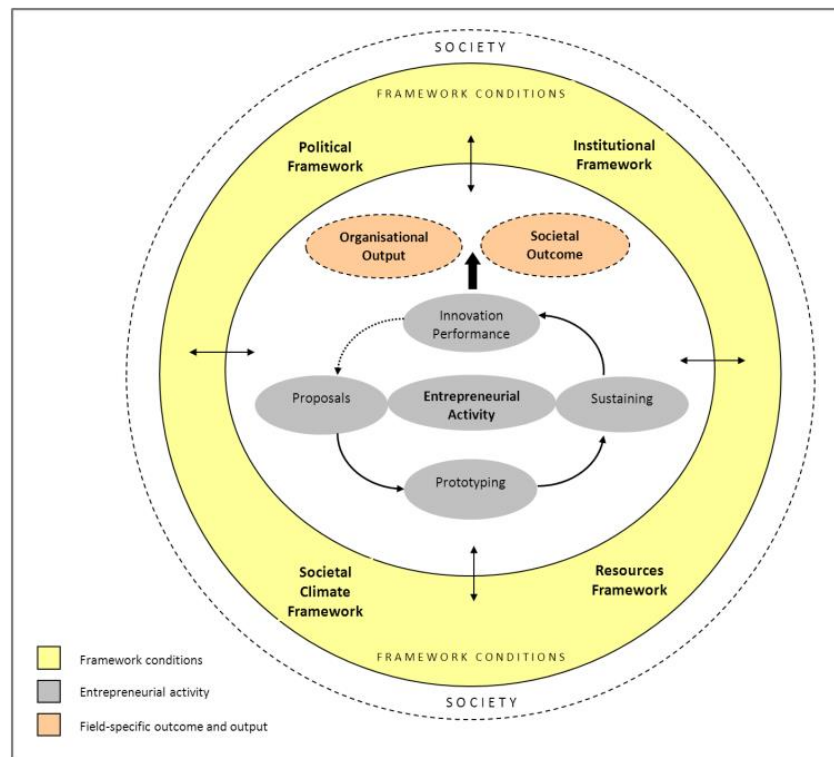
SOCIETY

FRAMEWORK CONDITIONS

Political Framework

Institutional Framework

Organisational Output

Societal Outcome

Innovation Performance

Proposals

Entrepreneurial Activity

Sustaining

Prototyping

Societal Climate Framework

Resources Framework

FRAMEWORK CONDITIONS

SOCIETY

Framework conditions

Entrepreneurial activity

Field-specific outcome and output